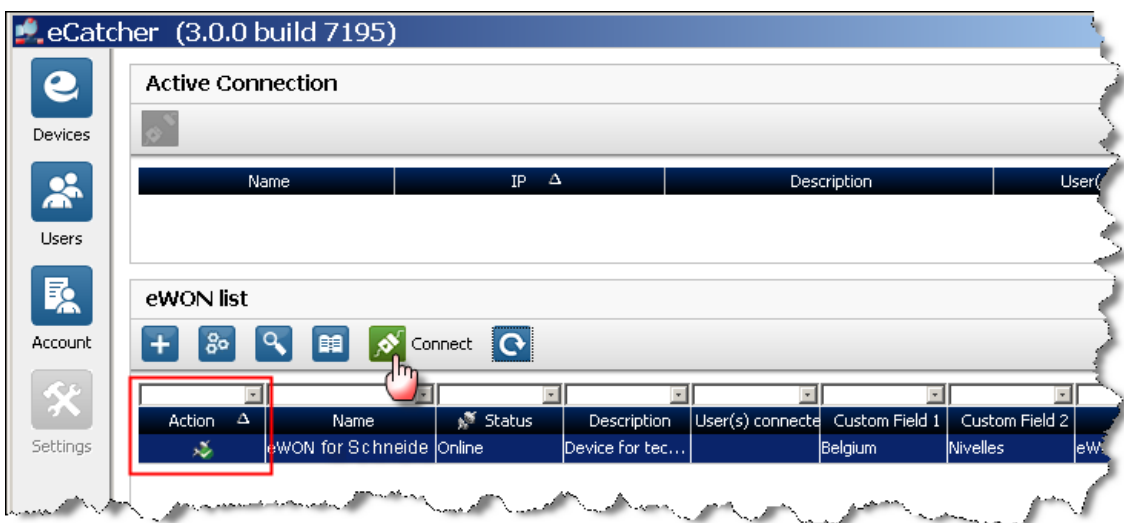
eCatcher (3.0.0 build 7195)

Devices

Users

Account

Settings

Active Connection

| Name | IP | Description | User( |
|---|---|---|---|

eWON list

Connect

| Action | Name | Status | Description | User(s) connecte | Custom Field 1 | Custom Field 2 | |
|---|---|---|---|---|---|---|---|
| | eWON for Schneide | Online | Device for tec... | | Belgium | Nivelles | eW |